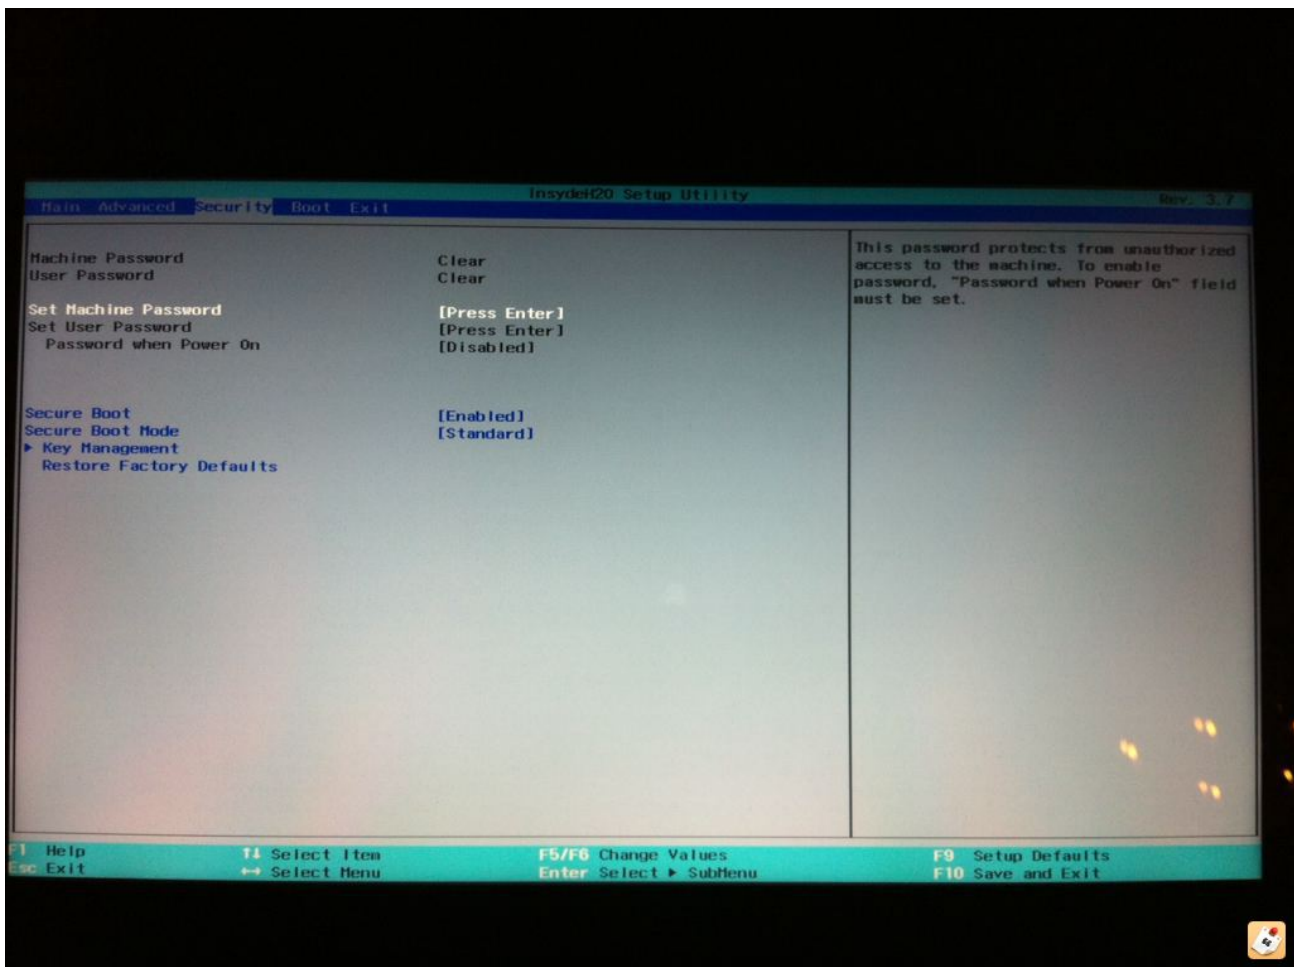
InsydeH20 Setup Utility

Rev. 3.7

Main Advanced Security Boot Exit

Machine Password Clear
User Password Clear

Set Machine Password [Press Enter]
Set User Password [Press Enter]
Password when Power On [Disabled]

Secure Boot [Enabled]
Secure Boot Mode [Standard]
▶ Key Management
Restore Factory Defaults

This password protects from unauthorized access to the machine. To enable password, "Password when Power On" field must be set.

F1 Help
Esc Exit
↑↓ Select Item
↔ Select Menu
F5/F6 Change Values
Enter Select ▶ SubMenu
F9 Setup Defaults
F10 Save and Exit